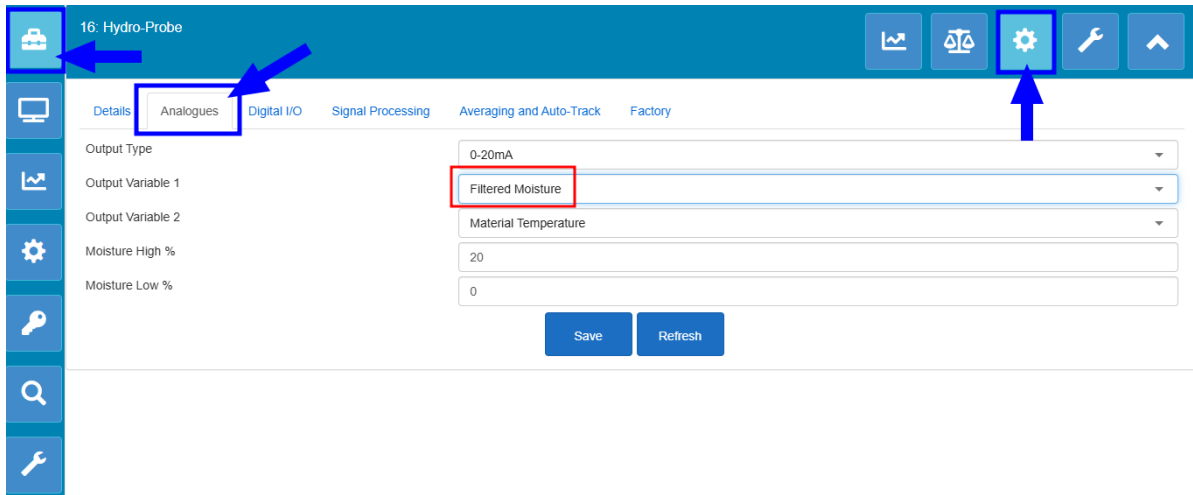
16: Hydro-Probe

Details Analogues Digital I/O Signal Processing Averaging and Auto-Track Factory

| | |
|---|---|
| Output Type | 0-20mA |
| Output Variable 1 | Filtered Moisture |
| Output Variable 2 | Material Temperature |
| Moisture High % | 20 |
| Moisture Low % | 0 |

Save Refresh